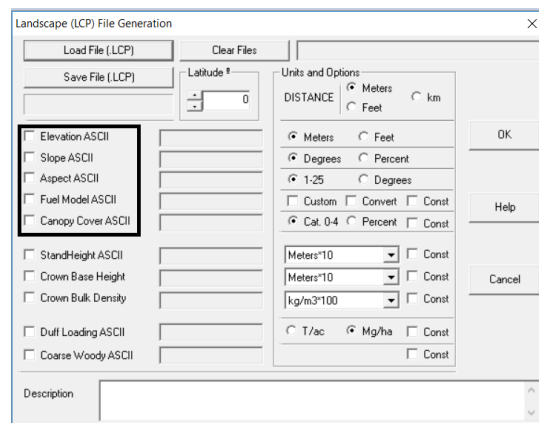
Landscape (LCP) File Generation

×

Load File (.LCP)

Clear Files

Save File (.LCP)

Latitude º

0

Units and Options

DISTANCE

Meters

km

Feet

Elevation ASCII

Slope ASCII

Aspect ASCII

Fuel Model ASCII

Canopy Cover ASCII

Meters

Feet

Degrees

Percent

1-25

Degrees

Custom

Convert

Const

Cat. 0-4

Percent

Const

OK

Help

StandHeight ASCII

Crown Base Height

Crown Bulk Density

Meters*10

Const

Meters*10

Const

kg/m3*100

Const

Cancel

Duff Loading ASCII

Coarse Woody ASCII

T/ac

Mg/ha

Const

Const

Description